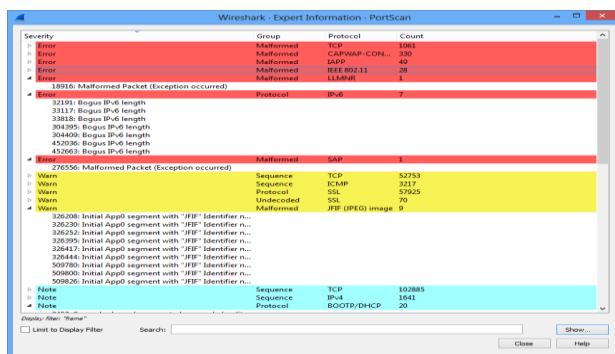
Wireshark · Expert Information · PortScan

| Severity | Group | Protocol | Count |
|---|---|---|---|
| Error | Malformed | TCP | 1061 |
| Error | Malformed | CAPWAP-CON... | 330 |
| Error | Malformed | IAPP | 49 |
| Error | Malformed | IEEE 802.11 | 28 |
| Error | Malformed | LLMNR | 1 |
| 18916: Malformed Packet (Exception occurred) | | | |
| Error | Protocol | IPv6 | 7 |
| 32191: Bogus IPv6 length | | | |
| 33117: Bogus IPv6 length | | | |
| 33818: Bogus IPv6 length | | | |
| 304395: Bogus IPv6 length | | | |
| 304400: Bogus IPv6 length | | | |
| 452036: Bogus IPv6 length | | | |
| 452663: Bogus IPv6 length | | | |
| Error | Malformed | SAP | 1 |
| 276556: Malformed Packet (Exception occurred) | | | |
| Warn | Sequence | TCP | 52753 |
| Warn | Sequence | ICMP | 3217 |
| Warn | Protocol | SSL | 57925 |
| Warn | Undecoded | SSL | 70 |
| Warn | Malformed | JFIF (JPEG) image | 9 |
| 326208: Initial App0 segment with "JFIF" Identifier n... | | | |
| 326230: Initial App0 segment with "JFIF" Identifier n... | | | |
| 326252: Initial App0 segment with "JFIF" Identifier n... | | | |
| 326395: Initial App0 segment with "JFIF" Identifier n... | | | |
| 326417: Initial App0 segment with "JFIF" Identifier n... | | | |
| 326444: Initial App0 segment with "JFIF" Identifier n... | | | |
| 509780: Initial App0 segment with "JFIF" Identifier n... | | | |
| 509800: Initial App0 segment with "JFIF" Identifier n... | | | |
| 509826: Initial App0 segment with "JFIF" Identifier n... | | | |
| Note | Sequence | TCP | 102885 |
| Note | Sequence | IPv4 | 1641 |
| Note | Protocol | BOOTP/DHCP | 20 |

Display filter: "frame"

Limit to Display Filter Search: Show...

Close Help